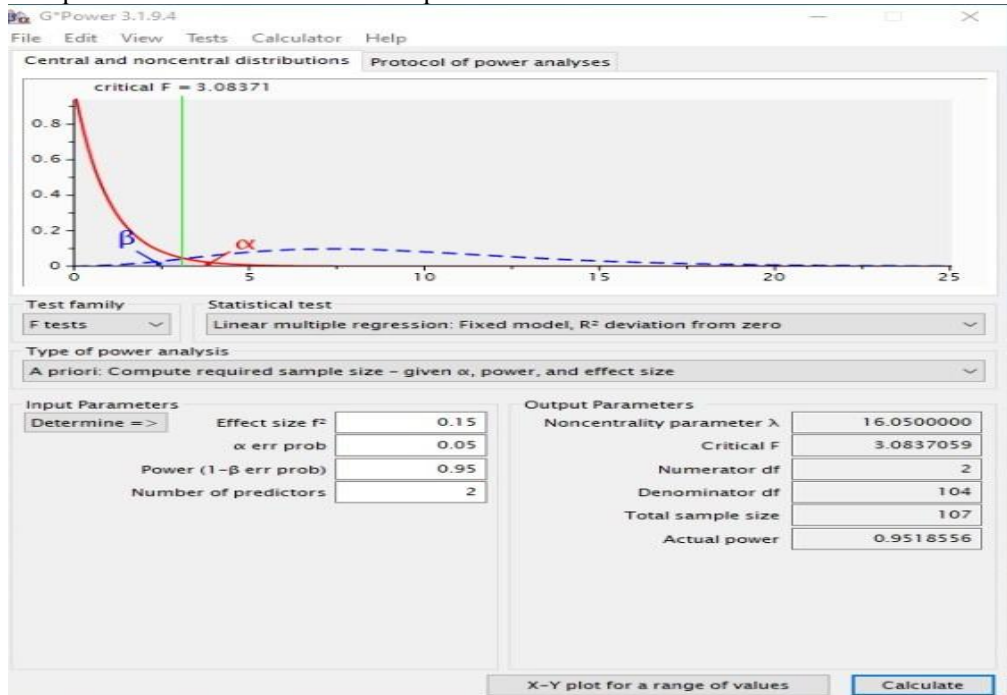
G*Power 3.1.9.4

File Edit View Tests Calculator Help

Central and noncentral distributions | Protocol of power analyses

critical F = 3.08371

0.8
0.6
0.4
0.2
0

β α

0 5 10 15 20 25

Test family
F tests

Statistical test
Linear multiple regression: Fixed model, R² deviation from zero

Type of power analysis
A priori: Compute required sample size – given α, power, and effect size

Input Parameters

Determine =>

| | |
|---|---|
| Effect size f² | 0.15 |
| α err prob | 0.05 |
| Power (1–β err prob) | 0.95 |
| Number of predictors | 2 |

Output Parameters

| | |
|---|---|
| Noncentrality parameter λ | 16.0500000 |
| Critical F | 3.0837059 |
| Numerator df | 2 |
| Denominator df | 104 |
| Total sample size | 107 |
| Actual power | 0.9518556 |

X–Y plot for a range of values

Calculate